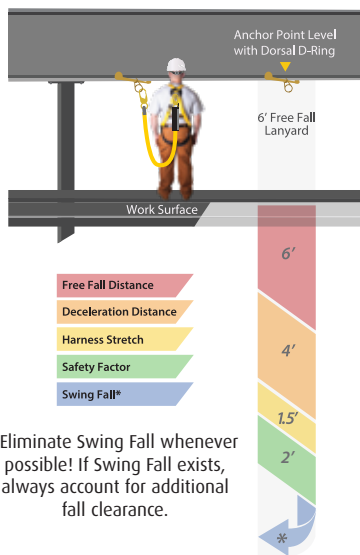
Anchor Point Level with Dorsal D-Ring

6' Free Fall Lanyard

Work Surface

Free Fall Distance

Deceleration Distance

Harness Stretch

Safety Factor

Swing Fall*

6'

4'

1.5'

2'

*

Eliminate Swing Fall whenever possible! If Swing Fall exists, always account for additional fall clearance.